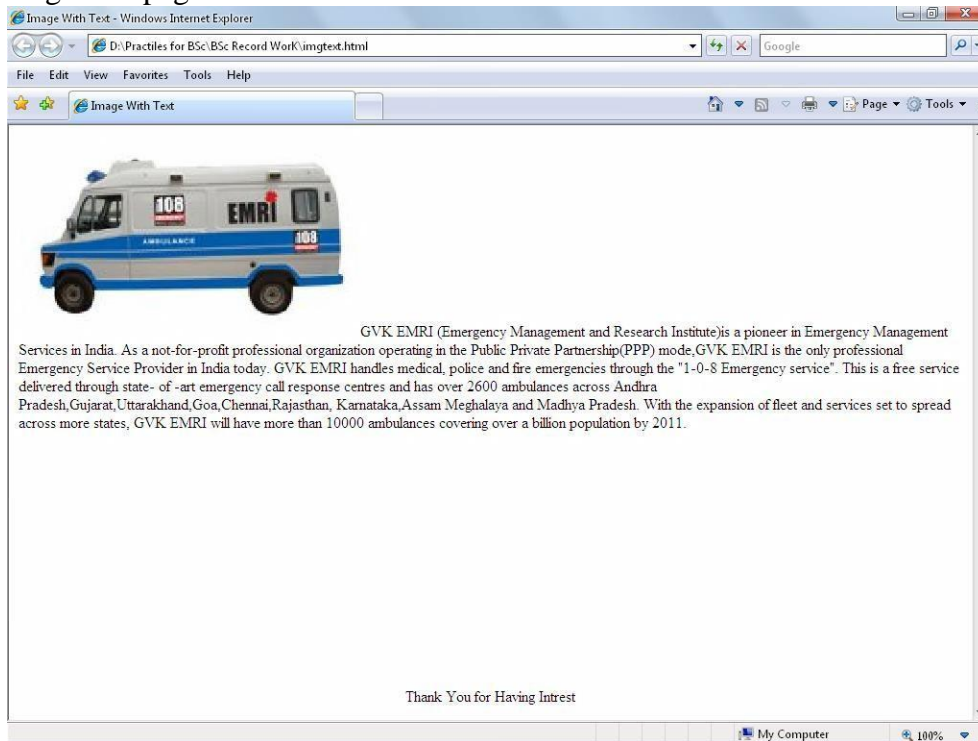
Image With Text - Windows Internet Explorer

D:\Practiles for BSc\BSc Record WorK\imgtext.html

Google

File Edit View Favorites Tools Help

Image With Text

Page ▾ Tools ▾

108 EMRI AMBULANCE 108

GVK EMRI (Emergency Management and Research Institute)is a pioneer in Emergency Management Services in India. As a not-for-profit professional organization operating in the Public Private Partnership(PPP) mode,GVK EMRI is the only professional Emergency Service Provider in India today. GVK EMRI handles medical, police and fire emergencies through the "1-0-8 Emergency service". This is a free service delivered through state- of -art emergency call response centres and has over 2600 ambulances across Andhra Pradesh,Gujarat,Uttarakhand,Goa,Chennai,Rajasthan, Karnataka,Assam Meghalaya and Madhya Pradesh. With the expansion of fleet and services set to spread across more states, GVK EMRI will have more than 10000 ambulances covering over a billion population by 2011.

Thank You for Having Intrest

My Computer

100%